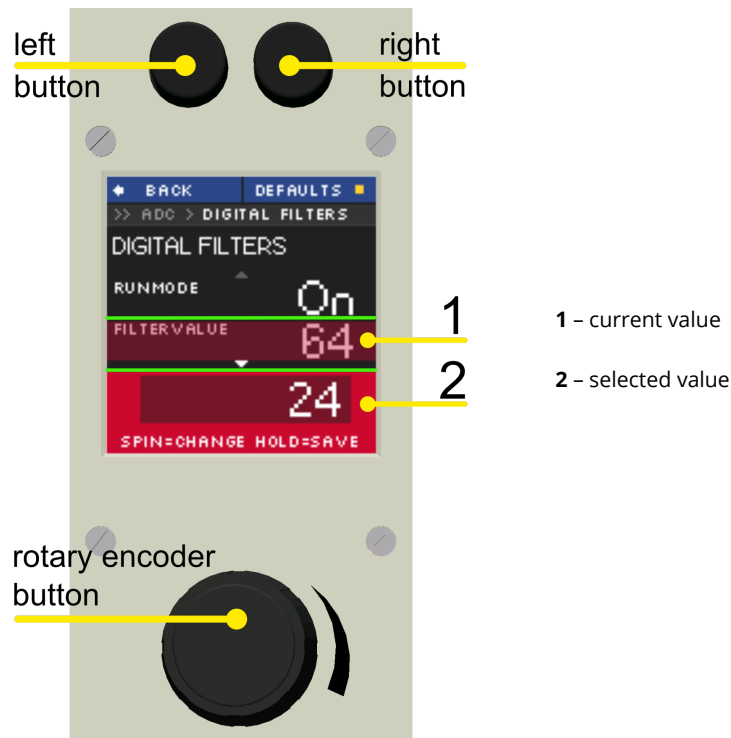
left button

right button

BACK

DEFAULTS

>> ADC > DIGITAL FILTERS

DIGITAL FILTERS

RUNMODE

On

FILTERVALUE

64

24

SPIN=CHANGE HOLD=SAVE

1

2

**1** – current value

**2** – selected value

rotary encoder button